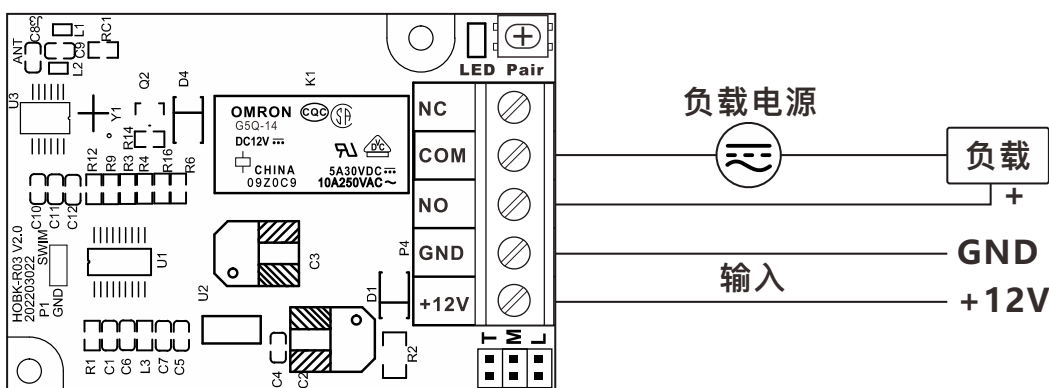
ANT
C8
L1
RC1
L2
C9
LED
Pair
U3
Q2
D4
K1
Y1
OMRON
G5Q-14
DC12V
CHINA
09Z0C9
5A30VDC
10A250VAC~
R14
R12
R9
R3
R4
R16
R6
NC
COM
NO
GND
+12V
负载电源
负载
+
GND
输入
+12V
C10
C11
C12
HOBK-R03 V2.0
20220322
SWIM
P1
GND
U1
C3
P4
U2
D1
R1
C1
C6
L3
C7
C5
C4
C2
R2
H
M
L